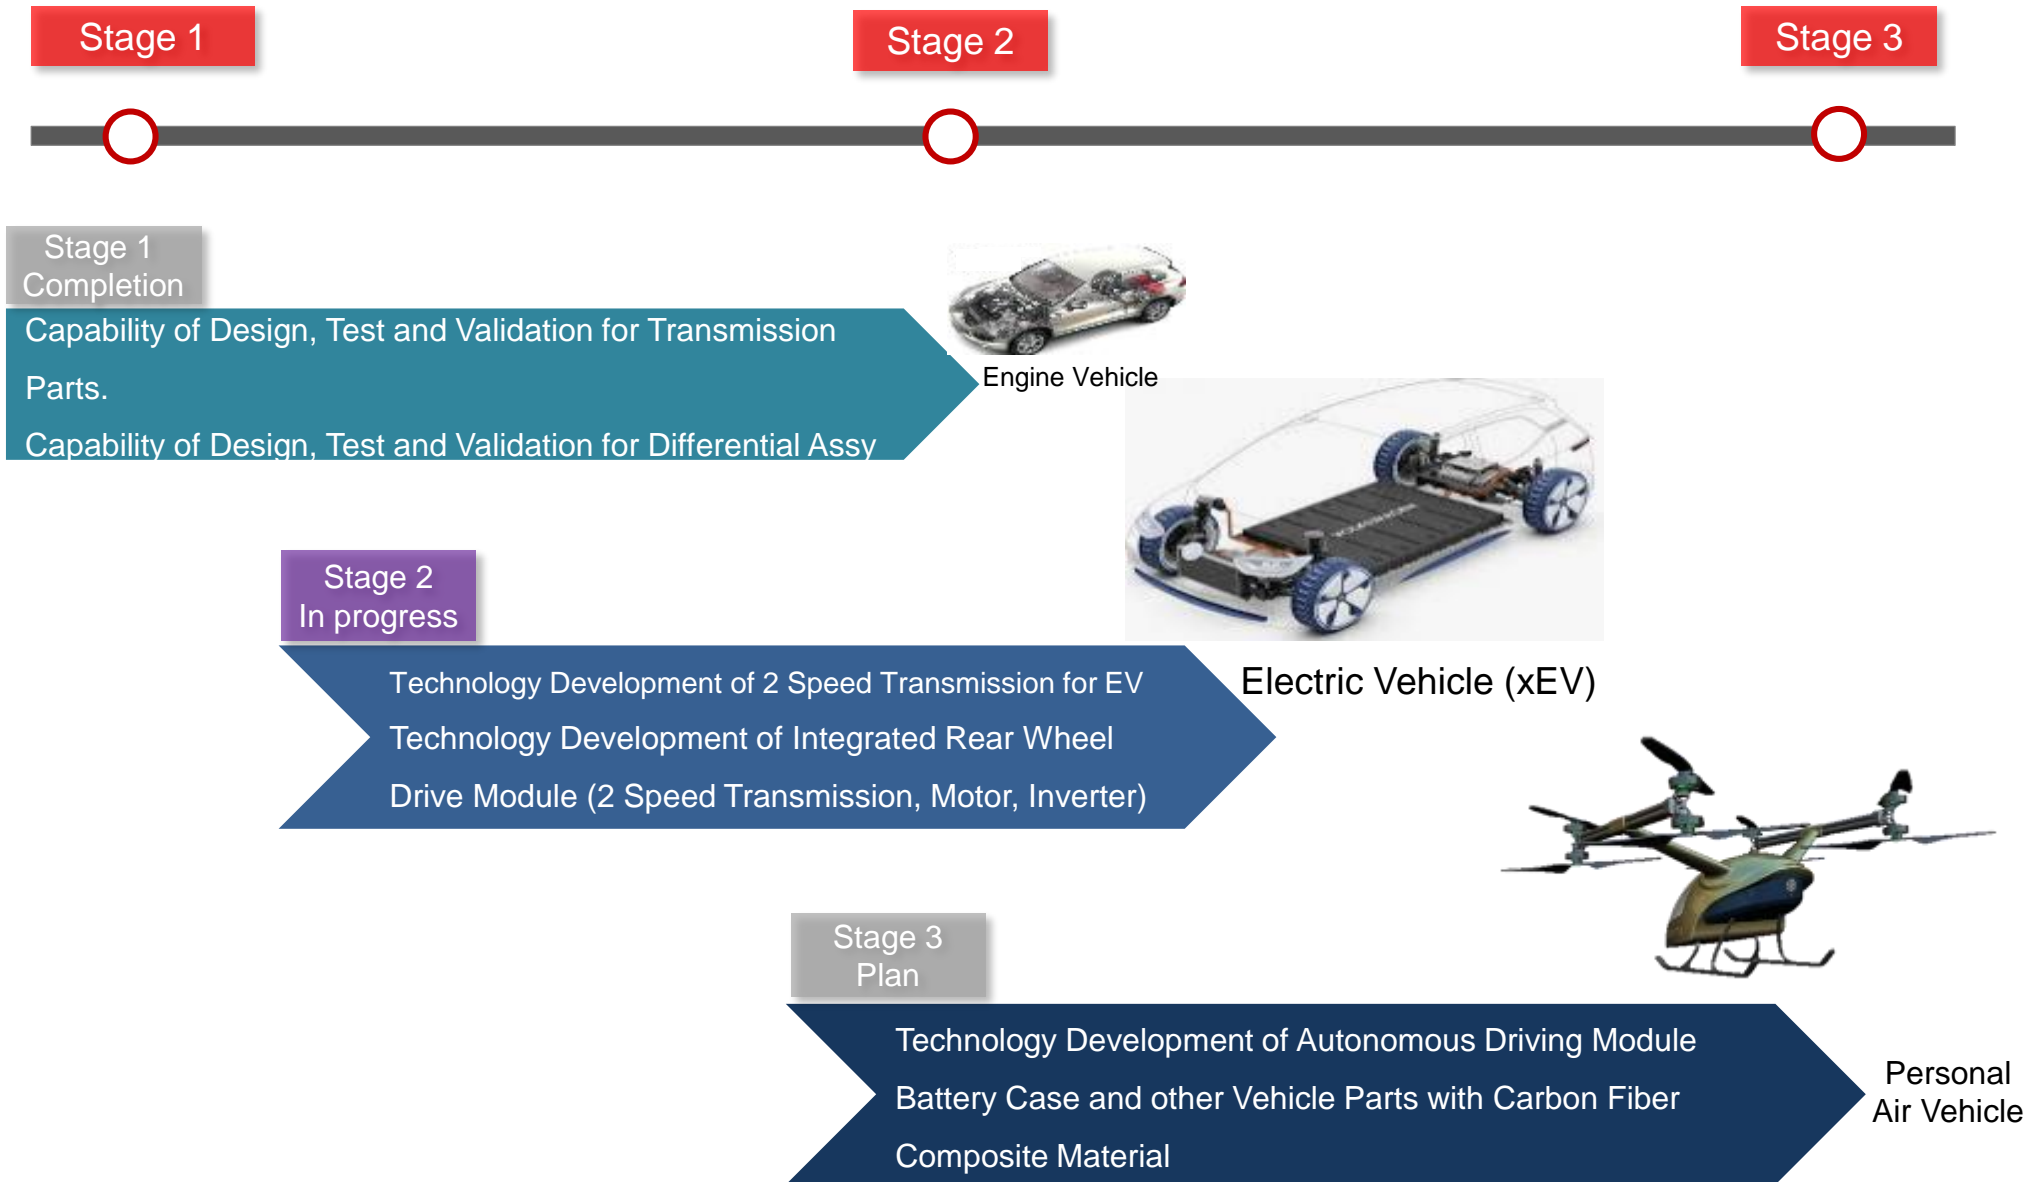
Stage 1

Stage 2

Stage 3

Stage 1
Completion

Capability of Design, Test and Validation for Transmission Parts.

Capability of Design, Test and Validation for Differential Assy

Engine Vehicle

Stage 2
In progress

Technology Development of 2 Speed Transmission for EV

Technology Development of Integrated Rear Wheel Drive Module (2 Speed Transmission, Motor, Inverter)

Electric Vehicle (xEV)

Stage 3
Plan

Technology Development of Autonomous Driving Module

Battery Case and other Vehicle Parts with Carbon Fiber Composite Material

Personal
Air Vehicle